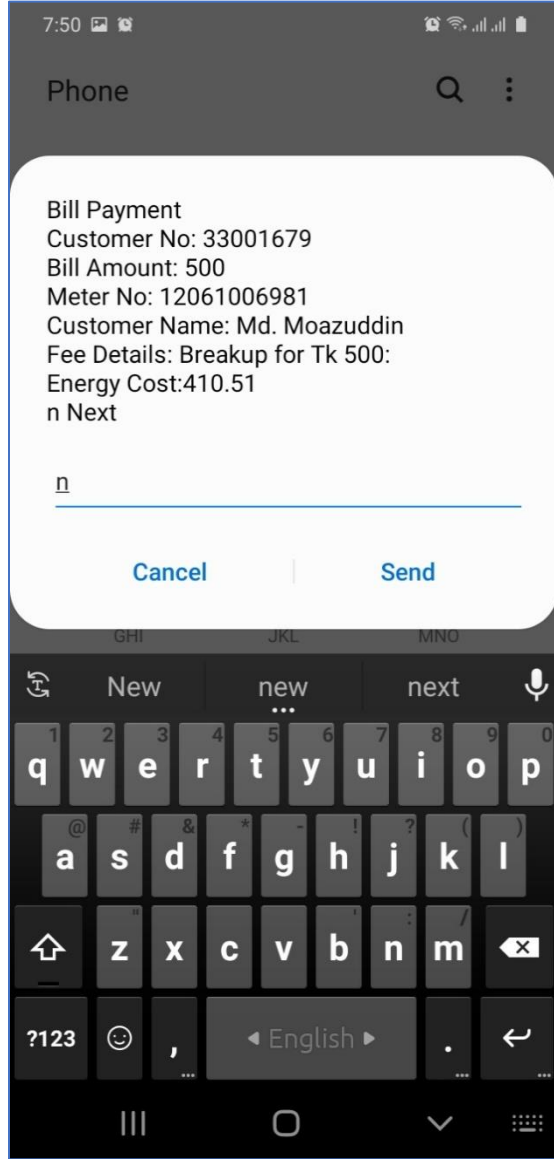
7:50

Phone

Bill Payment
Customer No: 33001679
Bill Amount: 500
Meter No: 12061006981
Customer Name: Md. Moazuddin
Fee Details: Breakup for Tk 500:
Energy Cost:410.51
n Next

n

Cancel Send

GHI JKL MNO

New new next

1 2 3 4 5 6 7 8 9 0
q w e r t y u i o p
@ # & * - ! ? ( )
a s d f g h j k l
" ' : /
z x c v b n m
?123 , English .